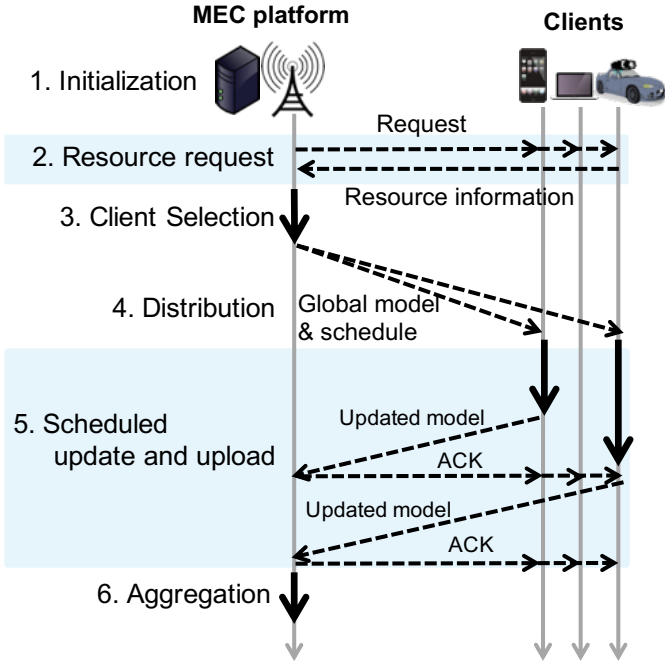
MEC platform

Clients

1. Initialization

Request

2. Resource request

Resource information

3. Client Selection

4. Distribution

Global model & schedule

5. Scheduled update and upload

Updated model

ACK

Updated model

ACK

6. Aggregation